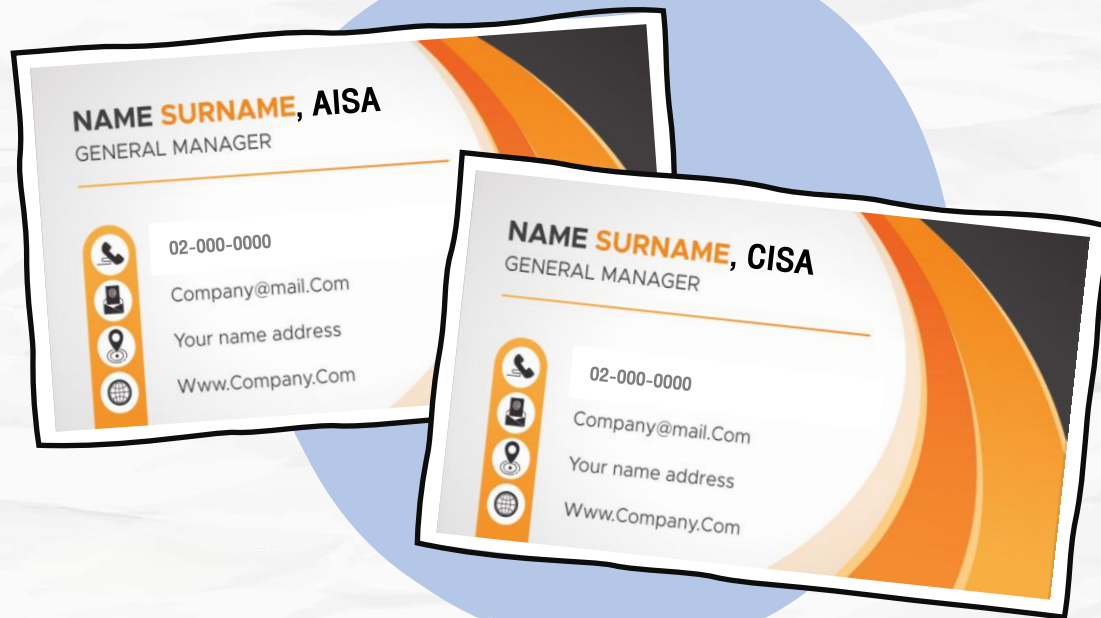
NAME SURNAME, AISA
GENERAL MANAGER

02-000-0000

Company@mail.Com

Your name address

Www.Company.Com

NAME SURNAME, CISA
GENERAL MANAGER

02-000-0000

Company@mail.Com

Your name address

Www.Company.Com